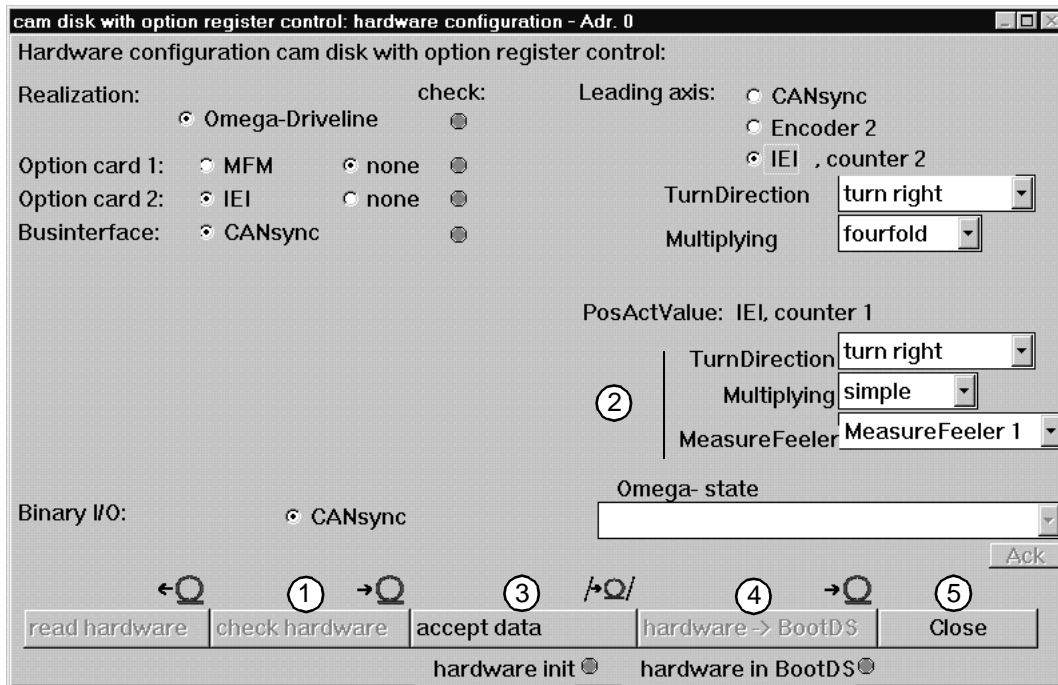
cam disk with option register control: hardware configuration - Adr. 0

Hardware configuration cam disk with option register control:

Realization: check:
Omega-Driveline

Option card 1: MFM none
Option card 2: IEI none
Businterface: CANsync

Leading axis: CANsync
Encoder 2
IEI , counter 2

TurnDirection turn right
Multiplying fourfold

PosActValue: IEI, counter 1

TurnDirection turn right
Multiplying simple
MeasureFeeler MeasureFeeler 1

2

Binary I/O: CANsync

Omega- state

Ack

1 3 4 5

read hardware | check hardware | accept data | hardware -> BootDS | Close

hardware init hardware in BootDS